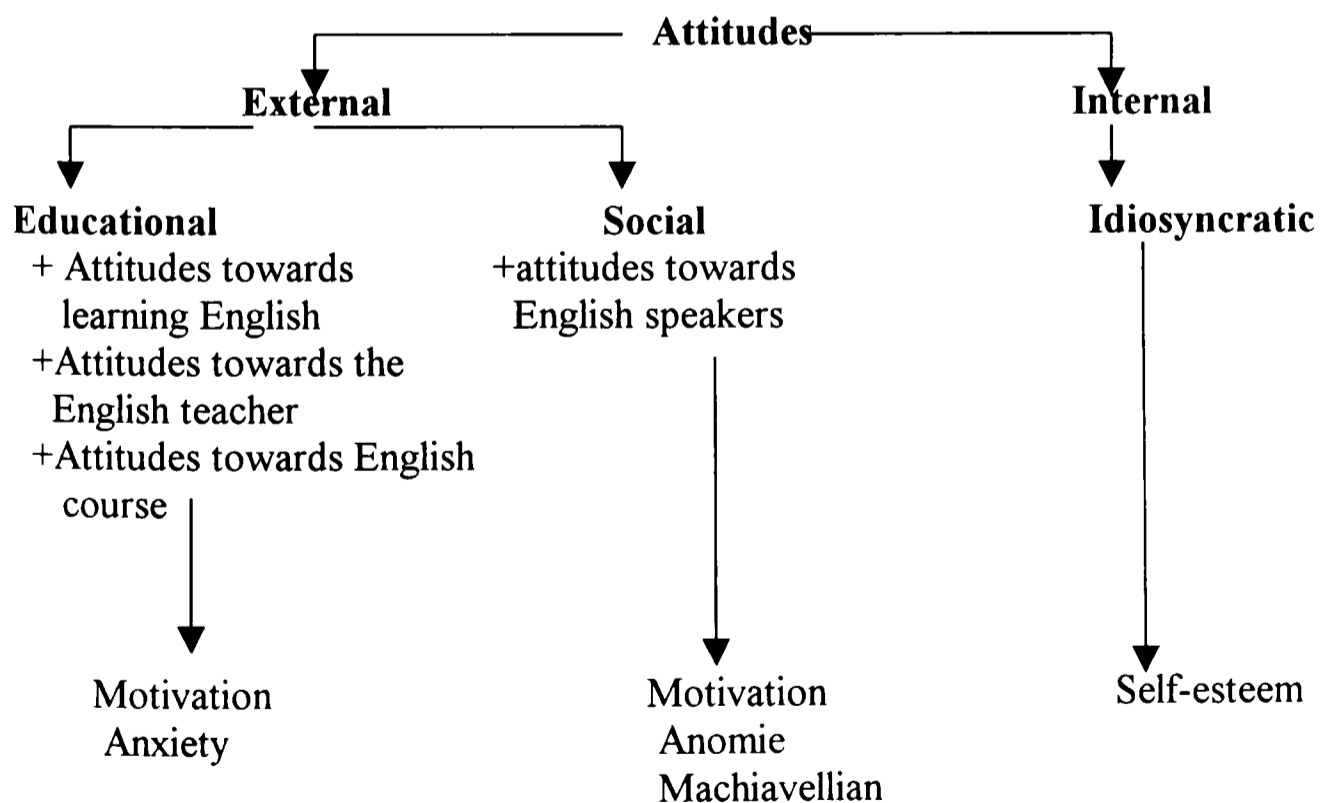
Attitudes

External

Internal

Educational
+ Attitudes towards learning English
+Attitudes towards the English teacher
+Attitudes towards English course

Social
+attitudes towards English speakers

Idiosyncratic

Motivation
Anxiety

Motivation
Anomie
Machiavellian

Self-esteem